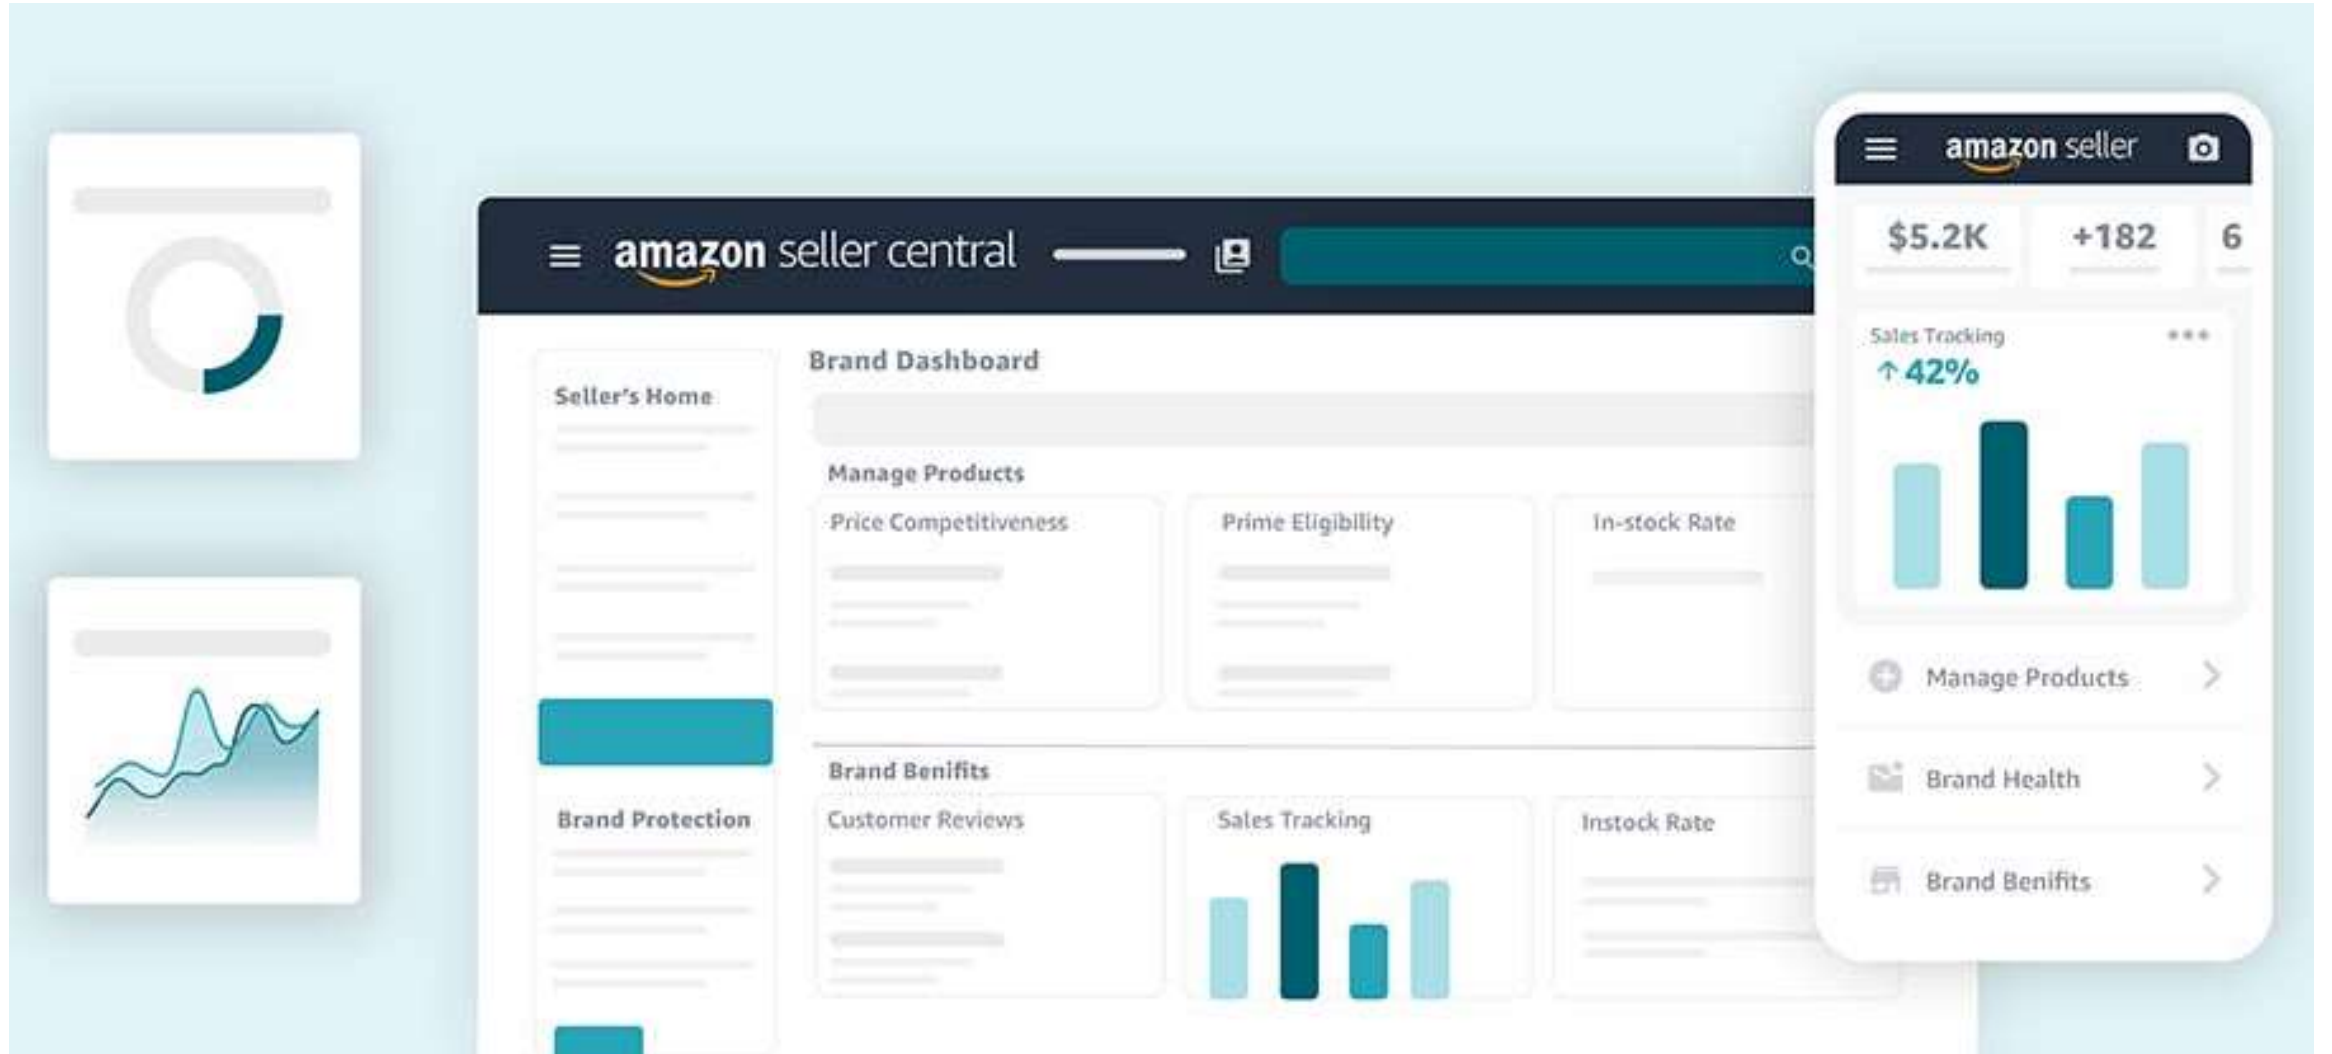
amazon seller central

Seller's Home

Brand Protection

Brand Dashboard

Manage Products

Price Competitiveness

Prime Eligibility

In-stock Rate

Brand Benifits

Customer Reviews

Sales Tracking

Instock Rate

amazon seller

$5.2K

+182

6

Sales Tracking

↑ 42%

Manage Products

Brand Health

Brand Benifits